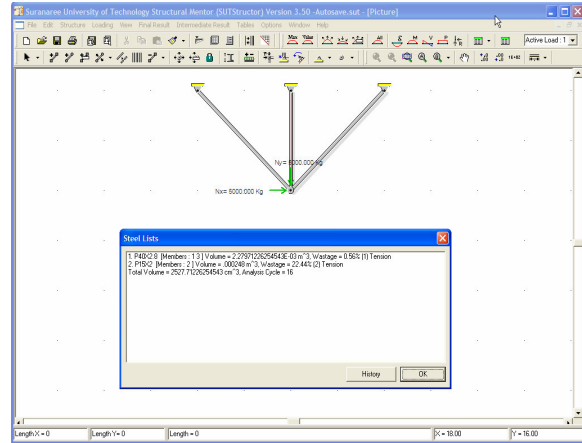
Suranaree University of Technology Structural Mentor (SUTStructor) Version 3.50 -Autosave.sut - [Picture]

File Edit Structure Loading View Final Result Intermediate Result Tables Options Window Help

Active Load : 1

Ny= 5000.000 Kg

Nx= 5000.000 Kg

Steel Lists

1. P40X2.8 [Members : 1 3 ] Volume = 2.27971226254543E-03 m^3, Wastage = 0.56% (1) Tension
2. P15X2 [Members : 2 ] Volume = .000248 m^3, Wastage = 22.44% (2) Tension
Total Volume = 2527.71226254543 cm^3, Analysis Cycle = 16

History

OK

Length X = 0

Length Y = 0

Length = 0

X = 18.00

Y = 16.00